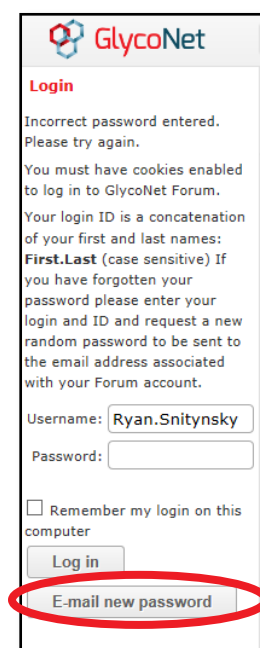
GlycoNet

Login

Incorrect password entered. Please try again.

You must have cookies enabled to log in to GlycoNet Forum.

Your login ID is a concatenation of your first and last names: **First.Last** (case sensitive) If you have forgotten your password please enter your login and ID and request a new random password to be sent to the email address associated with your Forum account.

Username: Ryan.Snitynsky

Password:

Remember my login on this computer

Log in

E-mail new password